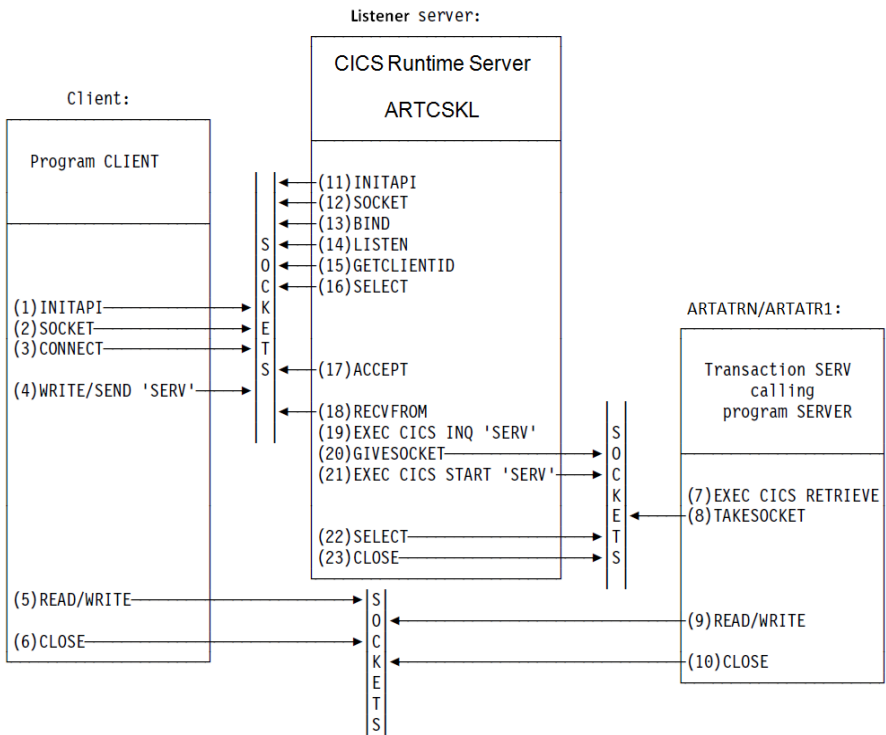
Listener server:

CICS Runtime Server

ARTCSKL

Client:

Program CLIENT

(11)INITAPI
(12)SOCKET
(13)BIND
(14)LISTEN
(15)GETCLIENTID
(16)SELECT

SOCKETS

(1)INITAPI
(2)SOCKET
(3)CONNECT
(4)WRITE/SEND 'SERV'

(17)ACCEPT

(18)RECVFROM
(19)EXEC CICS INQ 'SERV'
(20)GIVESOCKET
(21)EXEC CICS START 'SERV'

(22)SELECT
(23)CLOSE

ARTATRN/ARTATR1:

Transaction SERV calling program SERVER

SOCKETS

(7)EXEC CICS RETRIEVE
(8)TAKESOCKET

(5)READ/WRITE
(6)CLOSE

SOCKETS

(9)READ/WRITE
(10)CLOSE